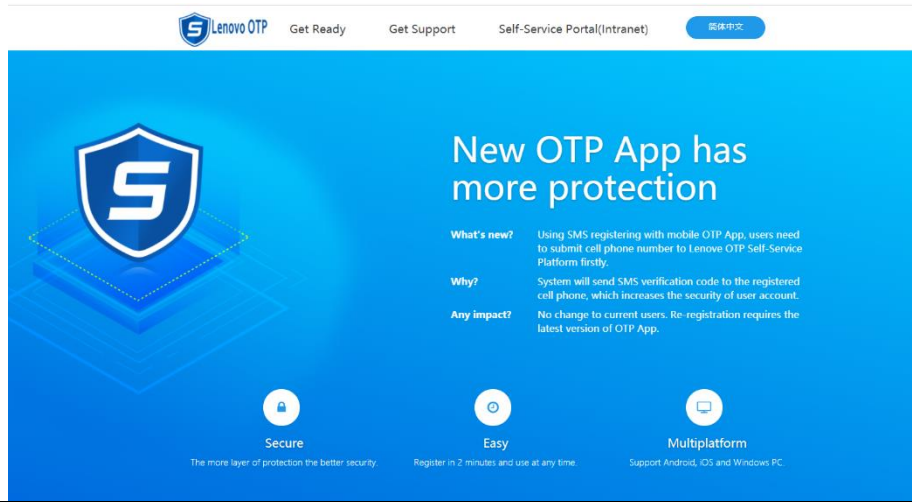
S Lenovo OTP Get Ready Get Support Self-Service Portal(Intranet) 简体中文

S

New OTP App has more protection

What's new? Using SMS registering with mobile OTP App, users need to submit cell phone number to Lenove OTP Self-Service Platform firstly.

Why? System will send SMS verification code to the registered cell phone, which increases the security of user account.

Any impact? No change to current users. Re-registration requires the latest version of OTP App.

Secure
The more layer of protection the better security.

Easy
Register in 2 minutes and use at any time.

Multiplatform
Support Android, iOS and Windows PC.